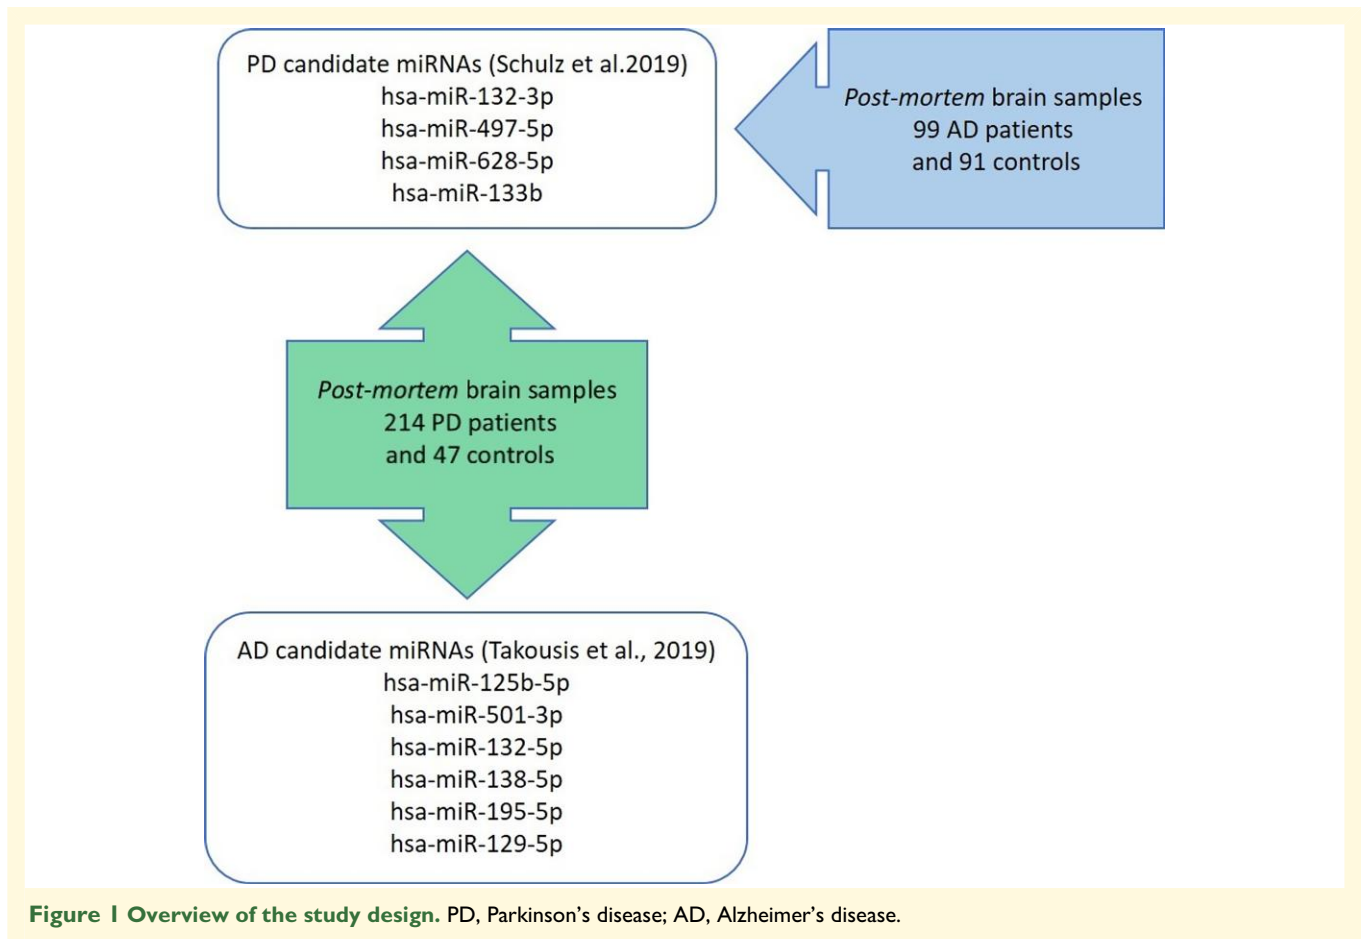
PD candidate miRNAs (Schulz et al.2019)
hsa-miR-132-3p
hsa-miR-497-5p
hsa-miR-628-5p
hsa-miR-133b

*Post-mortem* brain samples
99 AD patients
and 91 controls

*Post-mortem* brain samples
214 PD patients
and 47 controls

AD candidate miRNAs (Takousis et al., 2019)
hsa-miR-125b-5p
hsa-miR-501-3p
hsa-miR-132-5p
hsa-miR-138-5p
hsa-miR-195-5p
hsa-miR-129-5p

**Figure 1 Overview of the study design.** PD, Parkinson’s disease; AD, Alzheimer’s disease.